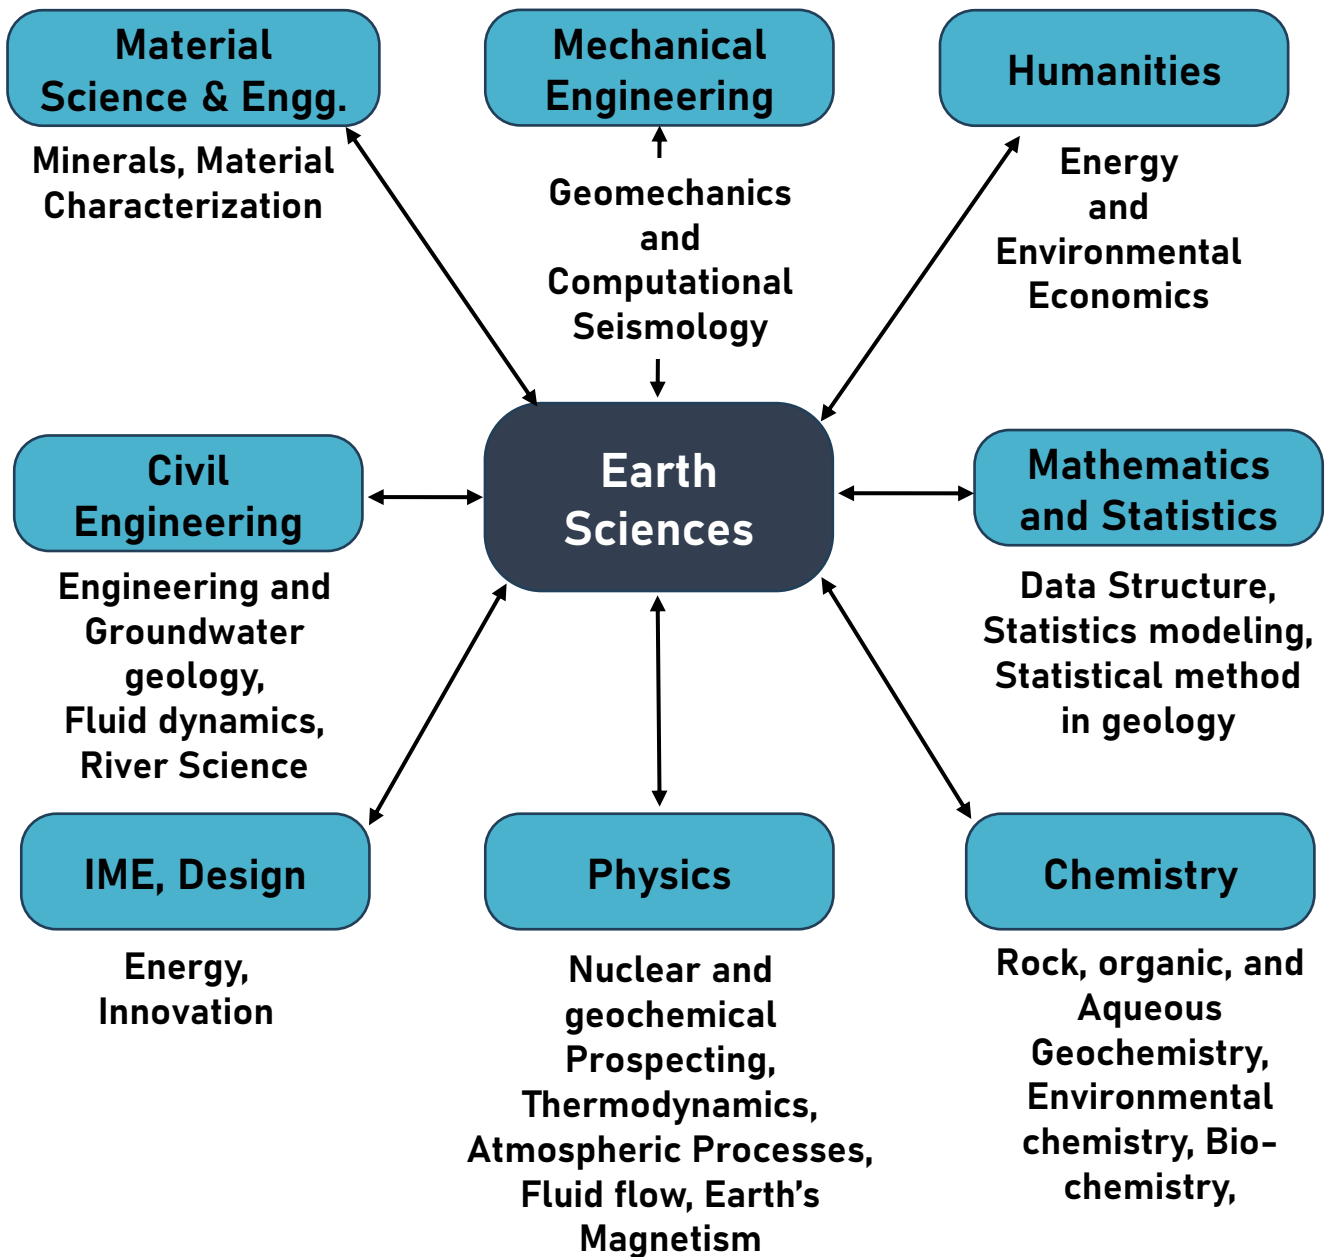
Material Science & Engg.

Minerals, Material Characterization

Mechanical Engineering

Geomechanics and Computational Seismology

Humanities

Energy and Environmental Economics

Civil Engineering

Engineering and Groundwater geology, Fluid dynamics, River Science

Earth Sciences

Mathematics and Statistics

Data Structure, Statistics modeling, Statistical method in geology

IME, Design

Energy, Innovation

Physics

Nuclear and geochemical Prospecting, Thermodynamics, Atmospheric Processes, Fluid flow, Earth's Magnetism

Chemistry

Rock, organic, and Aqueous Geochemistry, Environmental chemistry, Bio-chemistry,